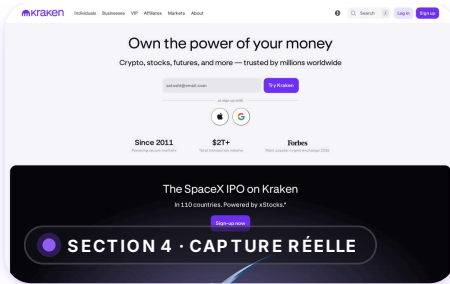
kraken Individuals Businesses VIP Affiliates Markets About

Search Log in Sign up

Own the power of your money

Crypto, stocks, futures, and more — trusted by millions worldwide

satoshi@email.com

Try Kraken

or sign up with

Since 2011
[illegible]

$2T+
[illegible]

Forbes
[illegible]

The SpaceX IPO on Kraken

In 110 countries. Powered by xStocks.*

Sign-up now

SECTION 4 · CAPTURE RÉELLE